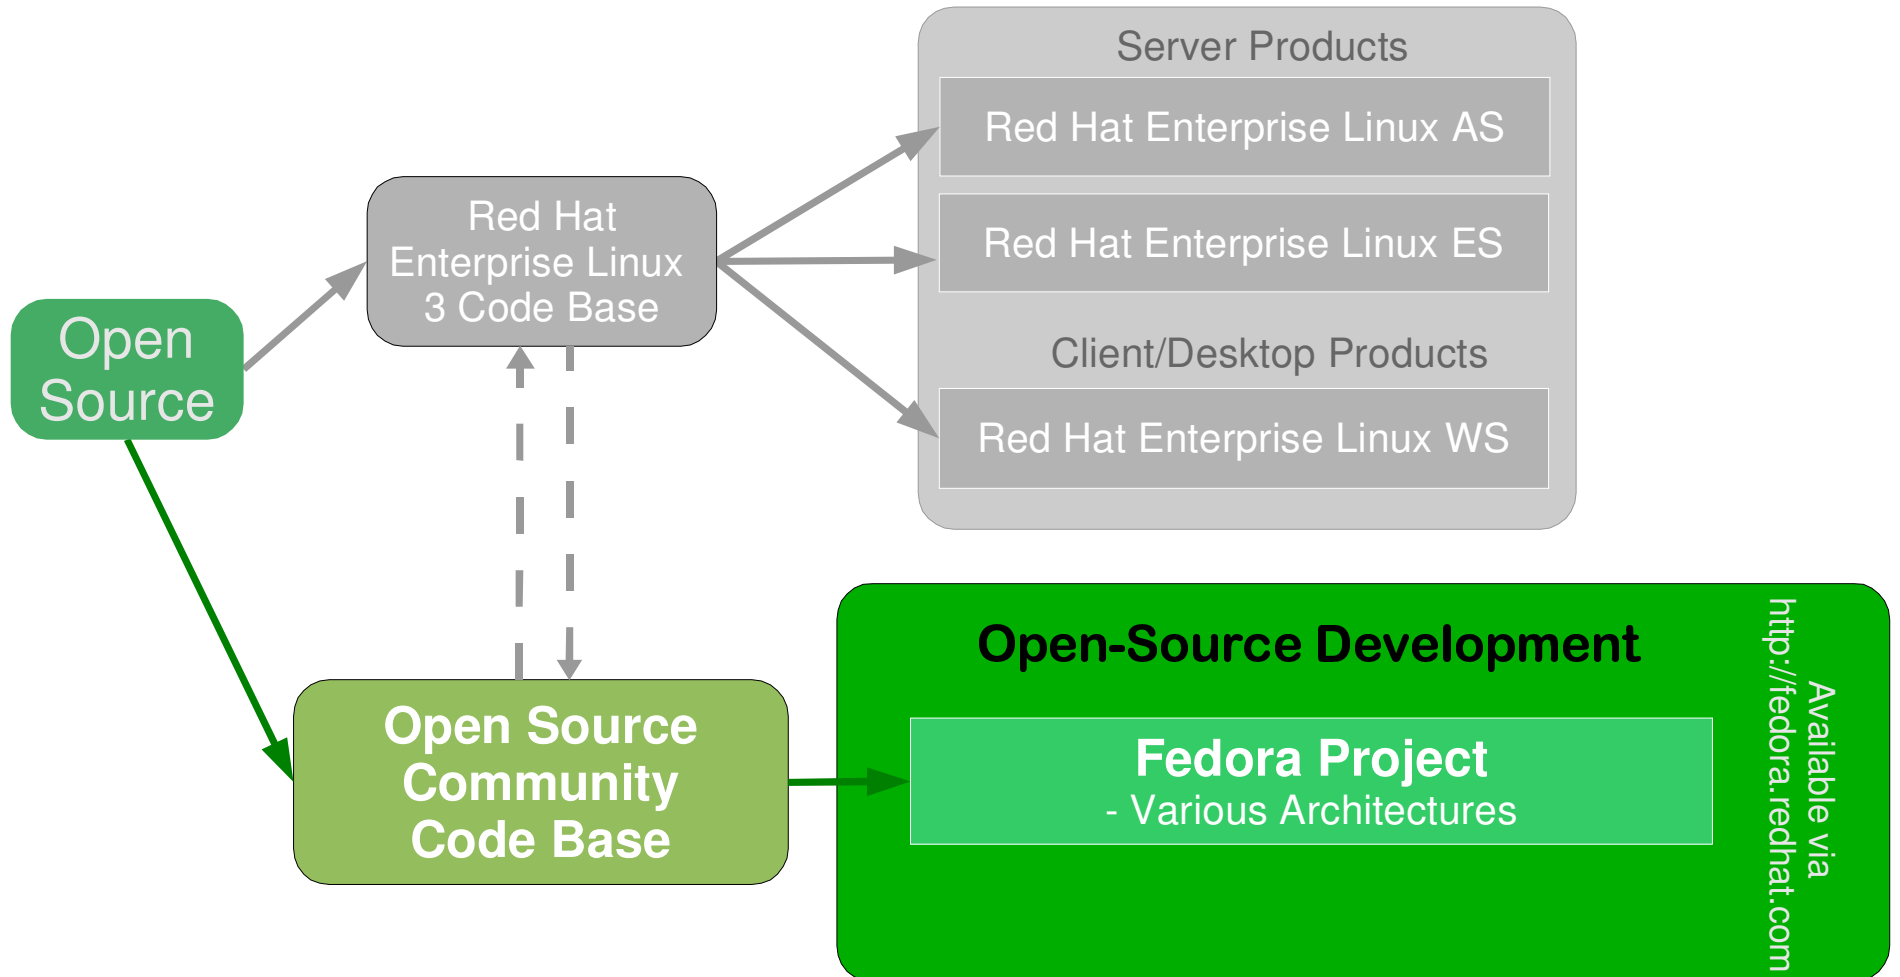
Open Source

Red Hat Enterprise Linux 3 Code Base

Server Products

Red Hat Enterprise Linux AS

Red Hat Enterprise Linux ES

Client/Desktop Products

Red Hat Enterprise Linux WS

Open Source Community Code Base

Open-Source Development

Fedora Project
- Various Architectures

Available via http://fedora.redhat.com